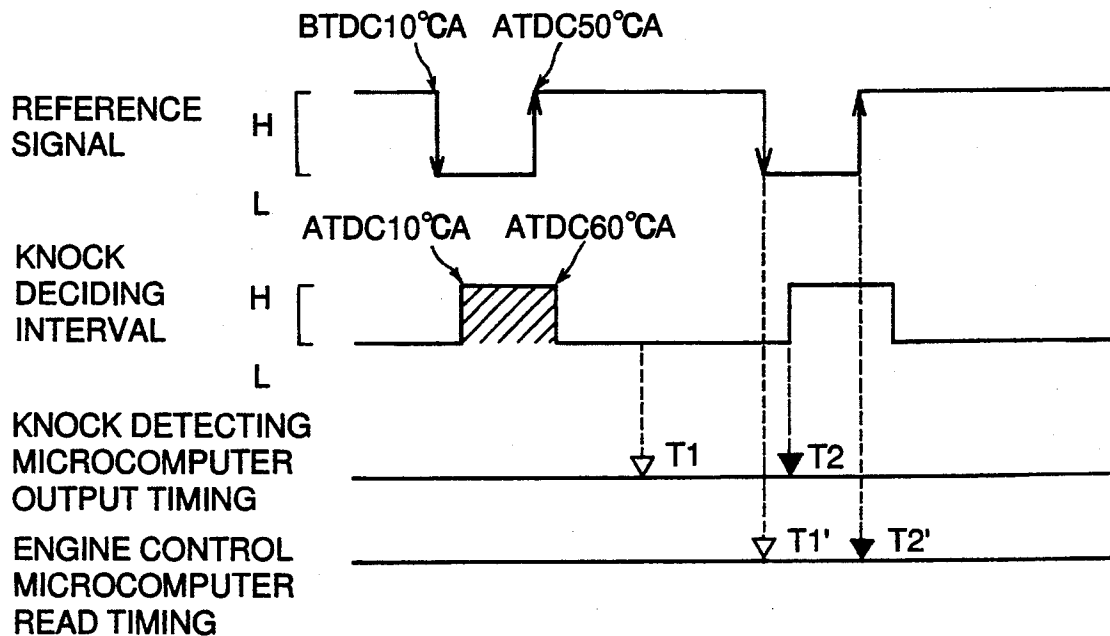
BTDC10°CA ATDC50°CA

REFERENCE SIGNAL

H

L

ATDC10°CA ATDC60°CA

KNOCK DECIDING INTERVAL

H

L

KNOCK DETECTING MICROCOMPUTER OUTPUT TIMING

T1

T2

ENGINE CONTROL MICROCOMPUTER READ TIMING

T1'

T2'